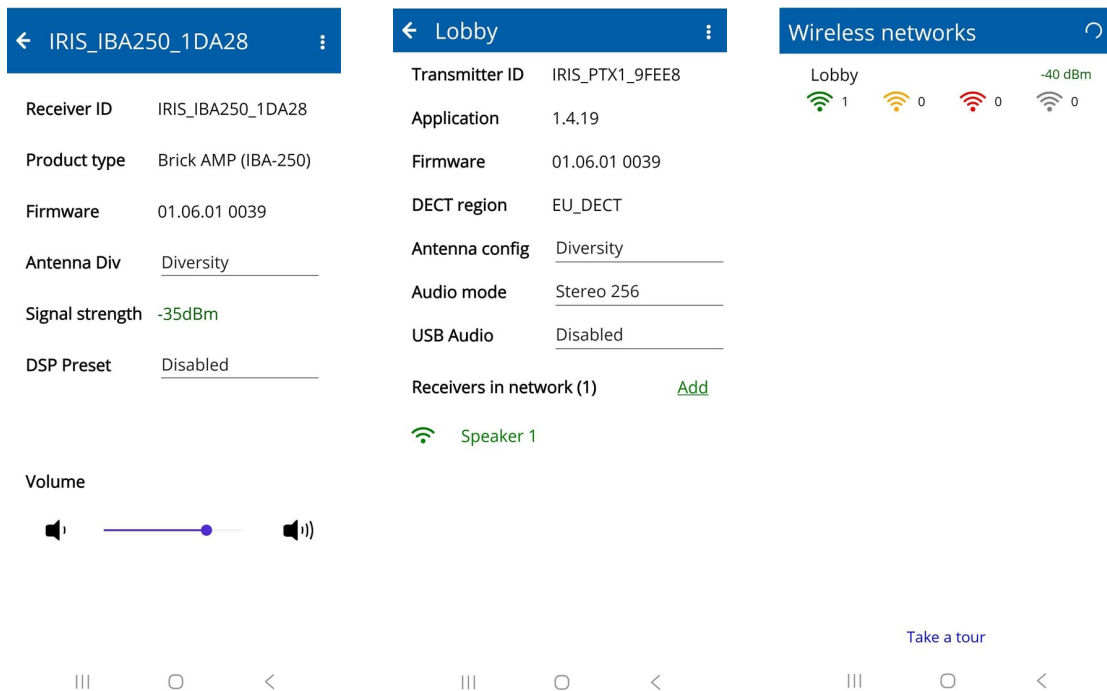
IRIS_IBA250_1DA28

Receiver ID IRIS_IBA250_1DA28

Product type Brick AMP (IBA-250)

Firmware 01.06.01 0039

Antenna Div Diversity

Signal strength -35dBm

DSP Preset Disabled

Volume

Lobby

Transmitter ID IRIS_PTX1_9FEE8

Application 1.4.19

Firmware 01.06.01 0039

DECT region EU_DECT

Antenna config Diversity

Audio mode Stereo 256

USB Audio Disabled

Receivers in network (1) Add

Speaker 1

Wireless networks

Lobby -40 dBm

1 0 0 0

Take a tour